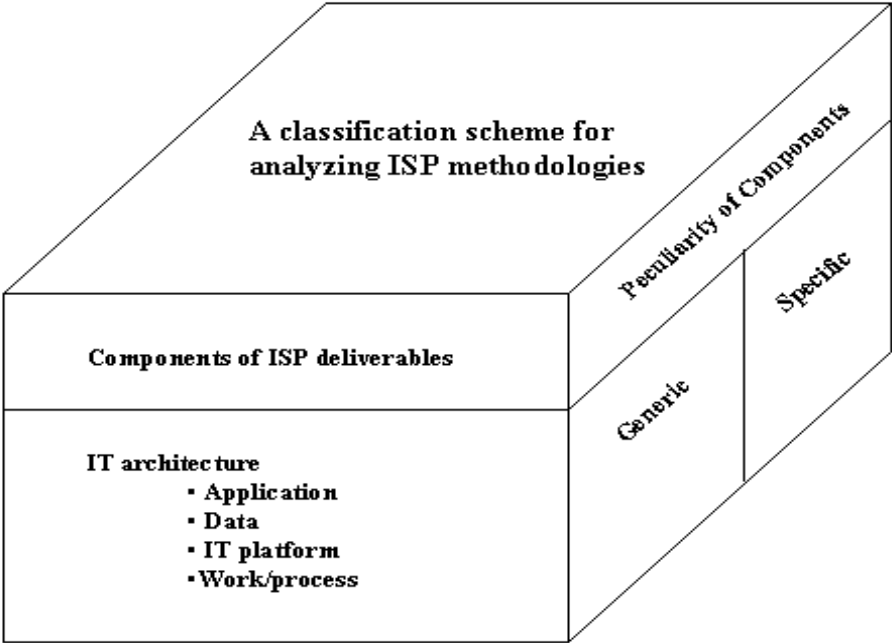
A classification scheme for analyzing ISP methodologies

Peculiarity of Components

Specific

Components of ISP deliverables

Generic

IT architecture
▪ Application
▪ Data
▪ IT platform
▪ Work/process